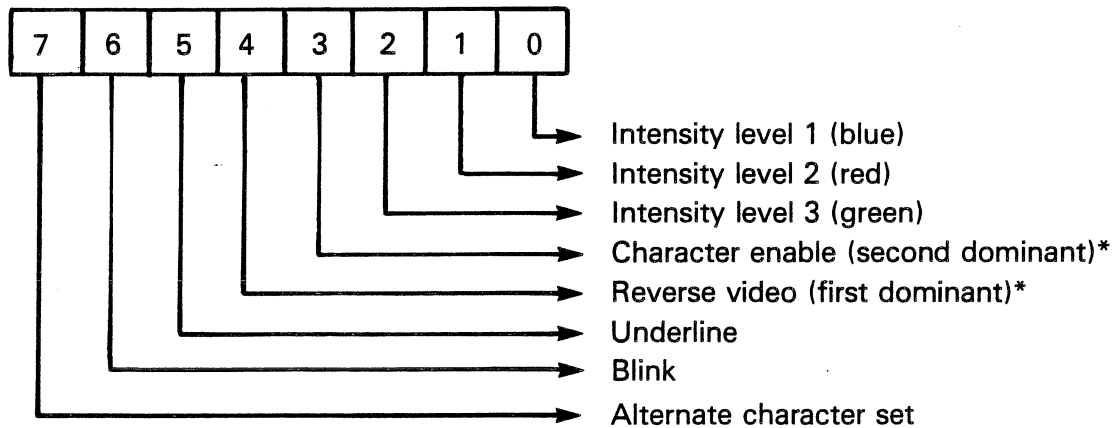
| 7 | 6 | 5 | 4 | 3 | 2 | 1 | 0 |
|---|---|---|---|---|---|---|---|

Intensity level 1 (blue)
Intensity level 2 (red)
Intensity level 3 (green)
Character enable (second dominant)*
Reverse video (first dominant)*
Underline
Blink
Alternate character set